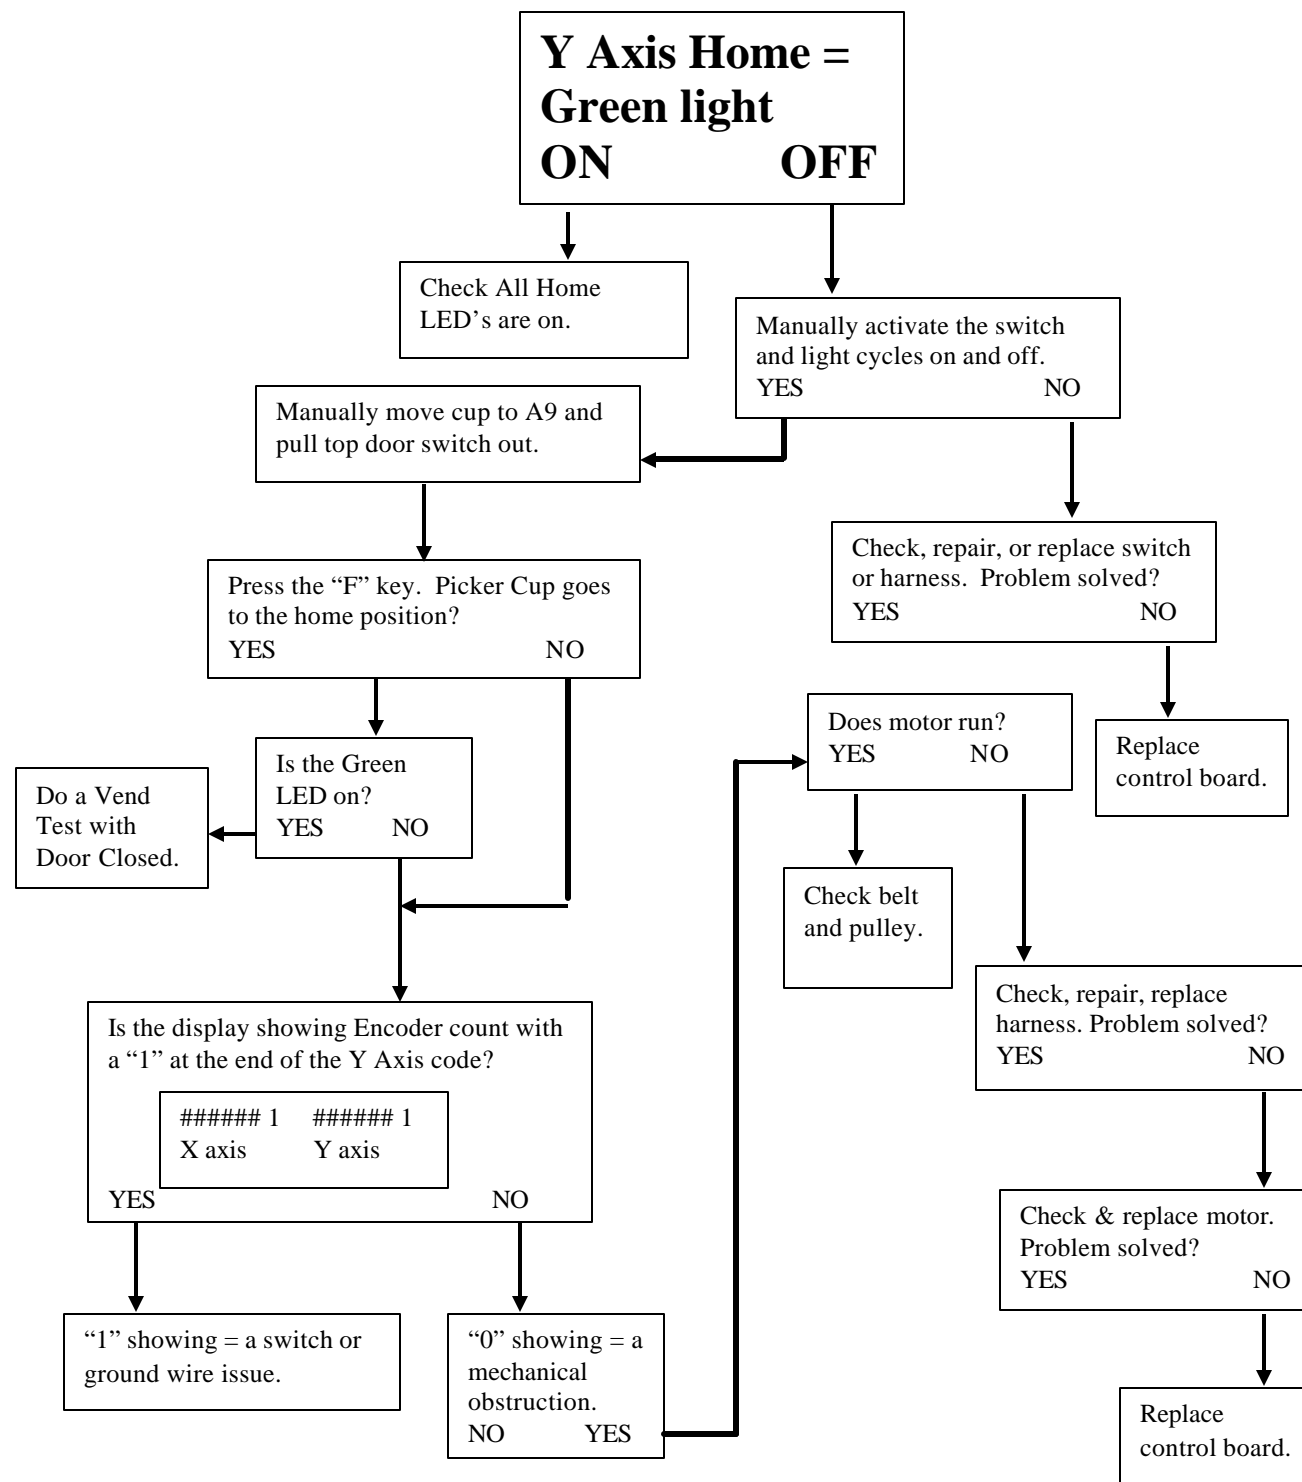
Y Axis Home = Green light
ON OFF

Check All Home LED's are on.

Manually activate the switch and light cycles on and off.
YES NO

Manually move cup to A9 and pull top door switch out.

Check, repair, or replace switch or harness. Problem solved?
YES NO

Press the "F" key. Picker Cup goes to the home position?
YES NO

Replace control board.

Does motor run?
YES NO

Is the Green LED on?
YES NO

Do a Vend Test with Door Closed.

Check belt and pulley.

Check, repair, replace harness. Problem solved?
YES NO

Is the display showing Encoder count with a "1" at the end of the Y Axis code?

###### 1 ###### 1
X axis Y axis

YES NO

Check & replace motor. Problem solved?
YES NO

"1" showing = a switch or ground wire issue.

"0" showing = a mechanical obstruction.
NO YES

Replace control board.